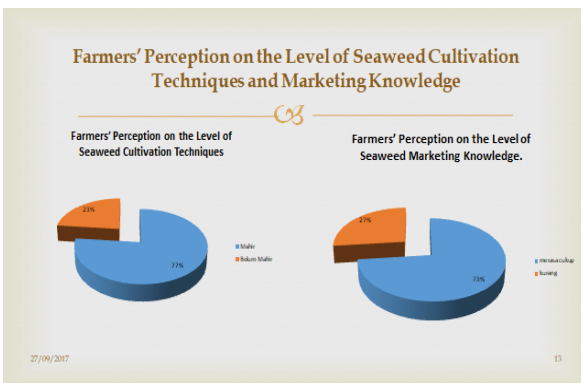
Farmers' Perception on the Level of Seaweed Cultivation Techniques and Marketing Knowledge

Farmers' Perception on the Level of Seaweed Cultivation Techniques

23%

77%

Mahir

Belum Mahir

Farmers' Perception on the Level of Seaweed Marketing Knowledge.

27%

73%

menguasai cukup

kurang

27/09/2017

13